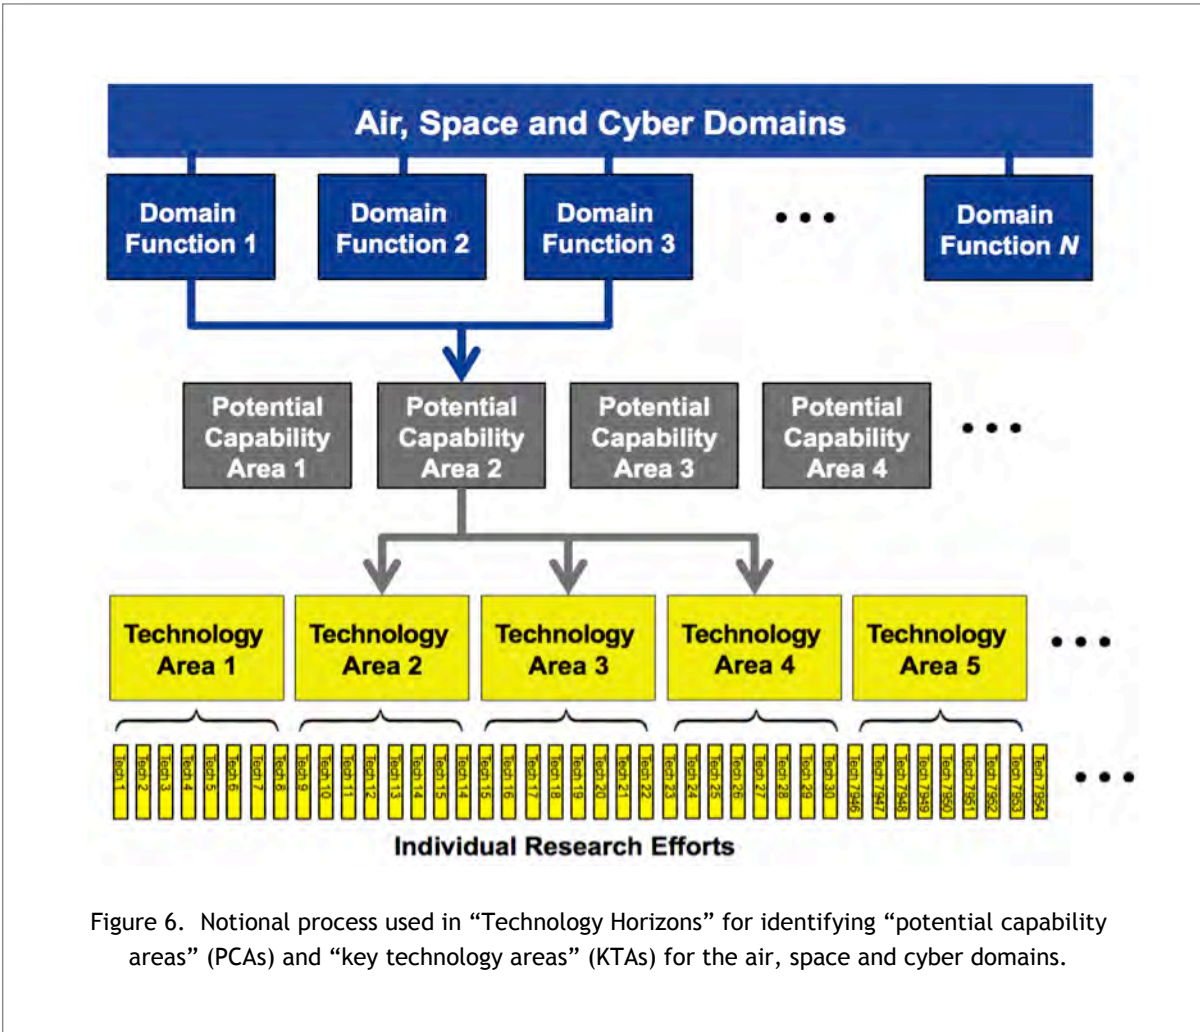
Air, Space and Cyber Domains

Domain Function 1

Domain Function 2

Domain Function 3

• • •

Domain Function *N*

Potential Capability Area 1

Potential Capability Area 2

Potential Capability Area 3

Potential Capability Area 4

• • •

Technology Area 1

Technology Area 2

Technology Area 3

Technology Area 4

Technology Area 5

• • •

Tech 1 Tech 2 Tech 3 Tech 4 Tech 5 Tech 6 Tech 7 Tech 8 Tech 9 Tech 10 Tech 11 Tech 12 Tech 13 Tech 14 Tech 15 Tech 14 Tech 15 Tech 16 Tech 17 Tech 18 Tech 19 Tech 20 Tech 21 Tech 22 Tech 23 Tech 24 Tech 25 Tech 26 Tech 27 Tech 28 Tech 29 Tech 30 Tech 7946 Tech 7947 Tech 7948 Tech 7949 Tech 7950 Tech 7951 Tech 7952 Tech 7953 Tech 7954

• • •

Individual Research Efforts

Figure 6. Notional process used in "Technology Horizons" for identifying "potential capability areas" (PCAs) and "key technology areas" (KTAs) for the air, space and cyber domains.